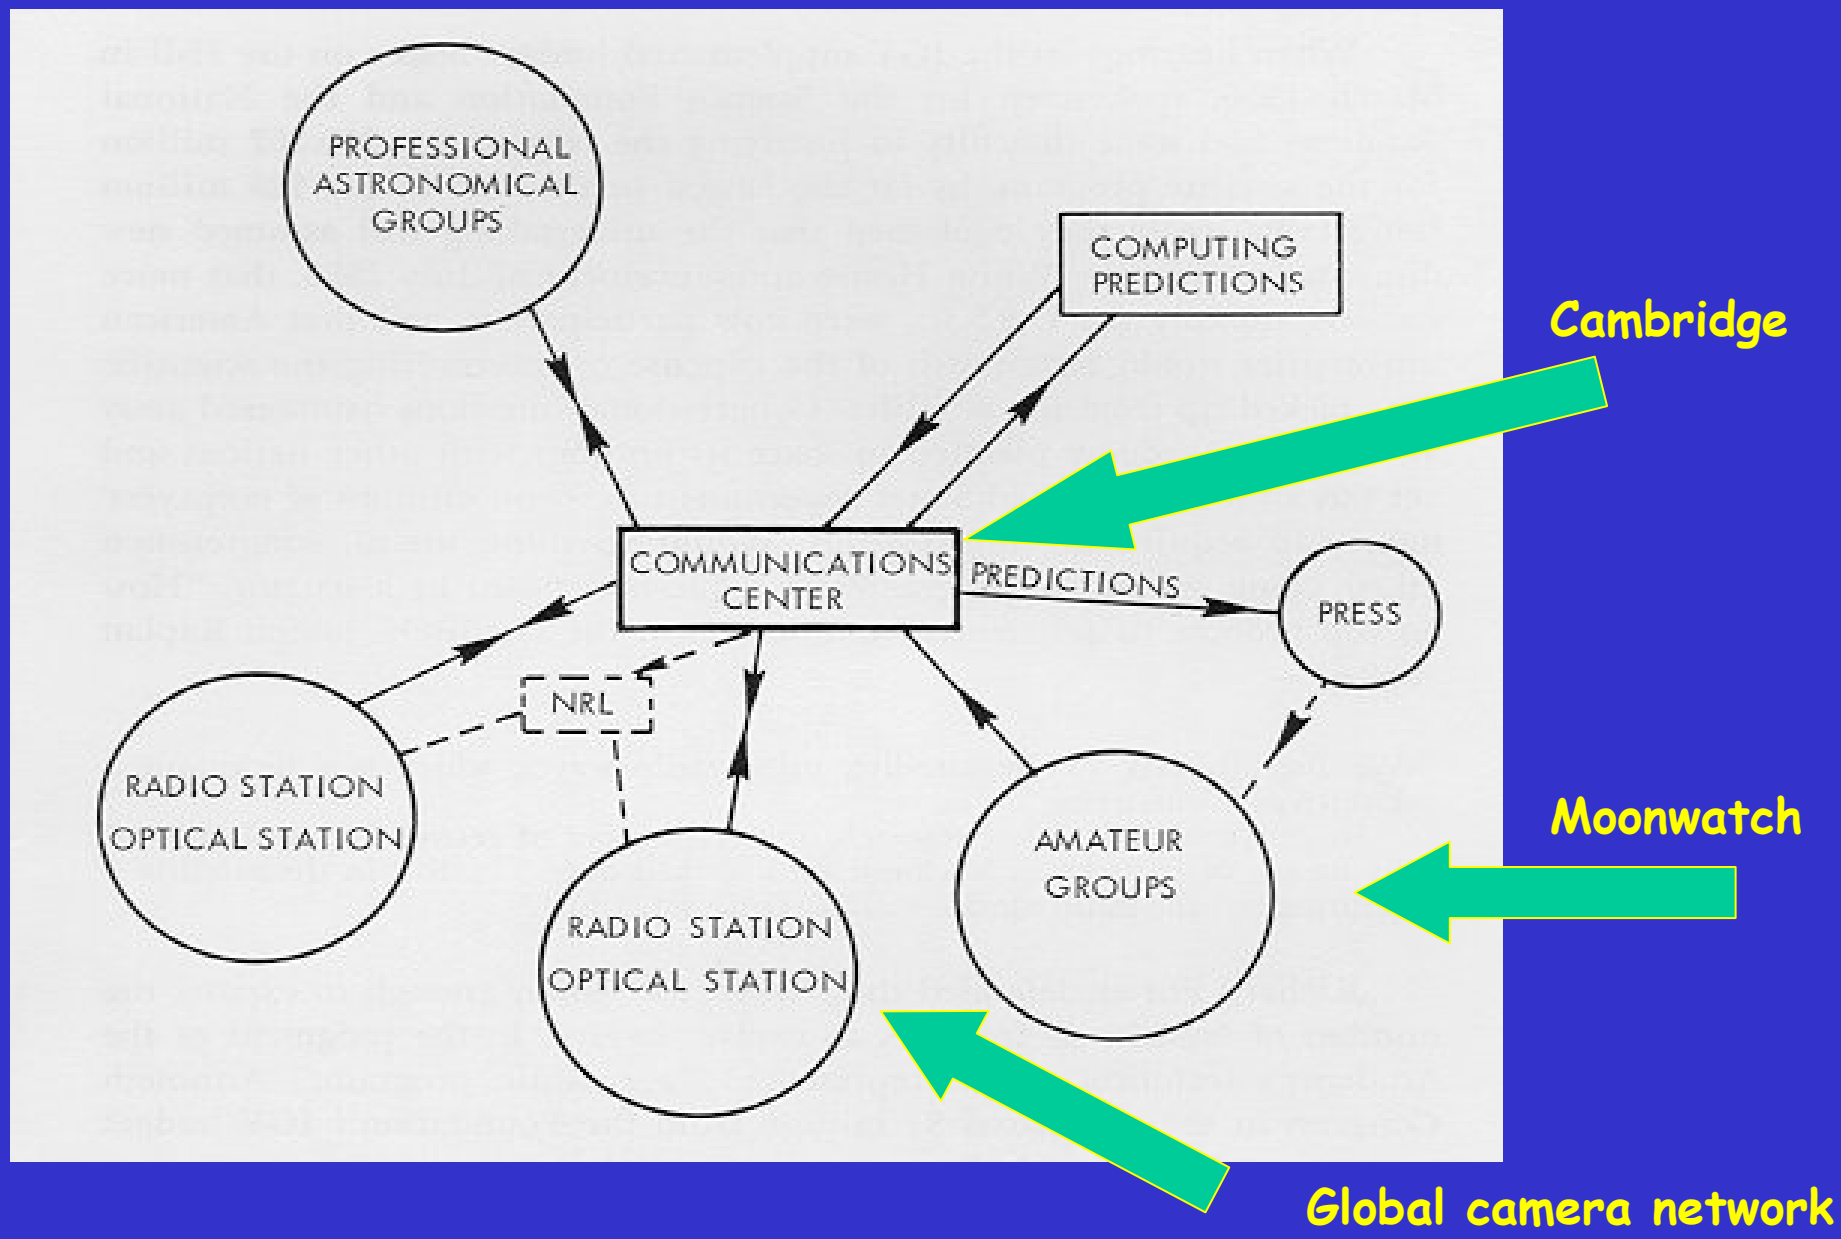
PROFESSIONAL ASTRONOMICAL GROUPS

COMPUTING PREDICTIONS

Cambridge

COMMUNICATIONS CENTER

PREDICTIONS

PRESS

NRL

RADIO STATION
OPTICAL STATION

AMATEUR GROUPS

Moonwatch

RADIO STATION
OPTICAL STATION

Global camera network